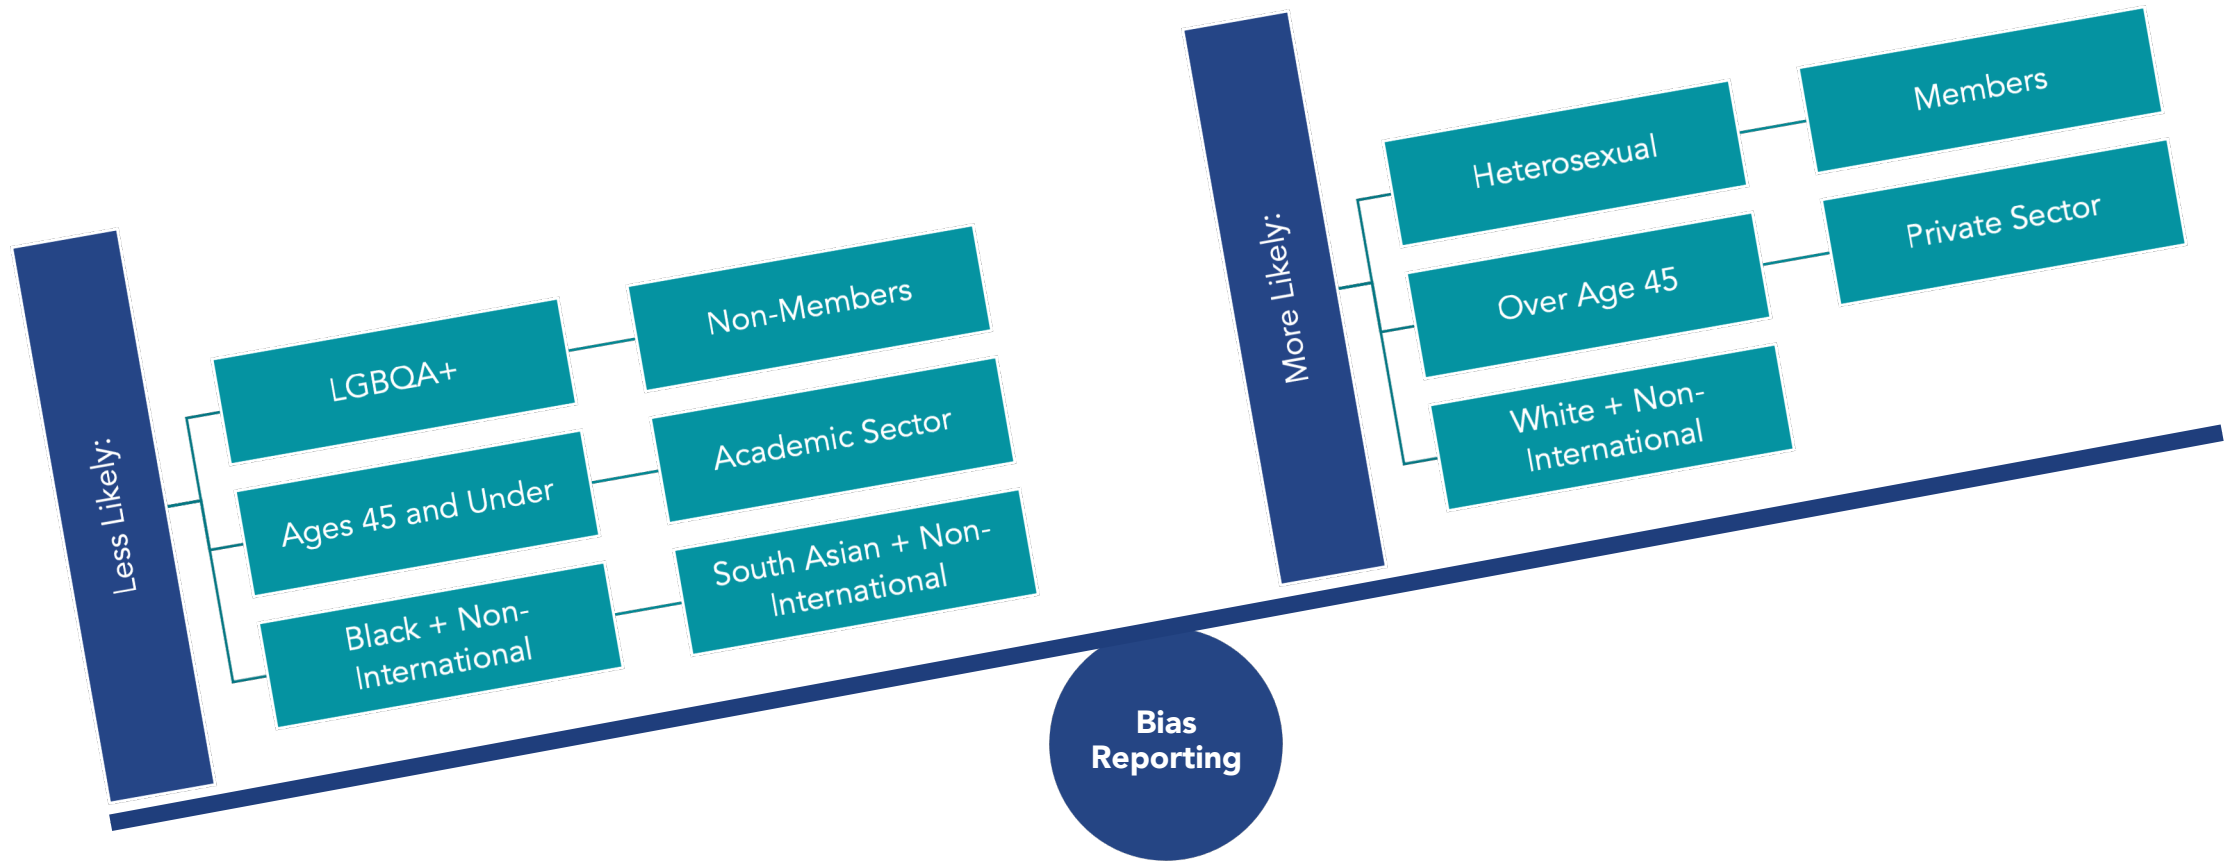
Less Likely:

LGBQA+

Non-Members

Ages 45 and Under

Academic Sector

Black + Non-International

South Asian + Non-International

More Likely:

Heterosexual

Members

Over Age 45

Private Sector

White + Non-International

Bias Reporting